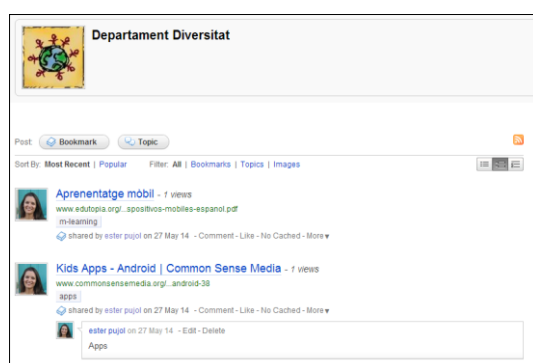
Departament Diversitat

Post: Bookmark Topic

Sort By: Most Recent | Popular Filter: All | Bookmarks | Topics | Images

Aprenentatge mòbil - 1 views
www.edutopia.org/...spositivos-mobiles-espanol.pdf
m-learning
shared by ester pujol on 27 May 14 - Comment - Like - No Cached - More

Kids Apps - Android | Common Sense Media - 1 views
www.commonsensemedia.org/...android-38
apps
shared by ester pujol on 27 May 14 - Comment - Like - No Cached - More

ester pujol on 27 May 14 - Edit - Delete
Apps